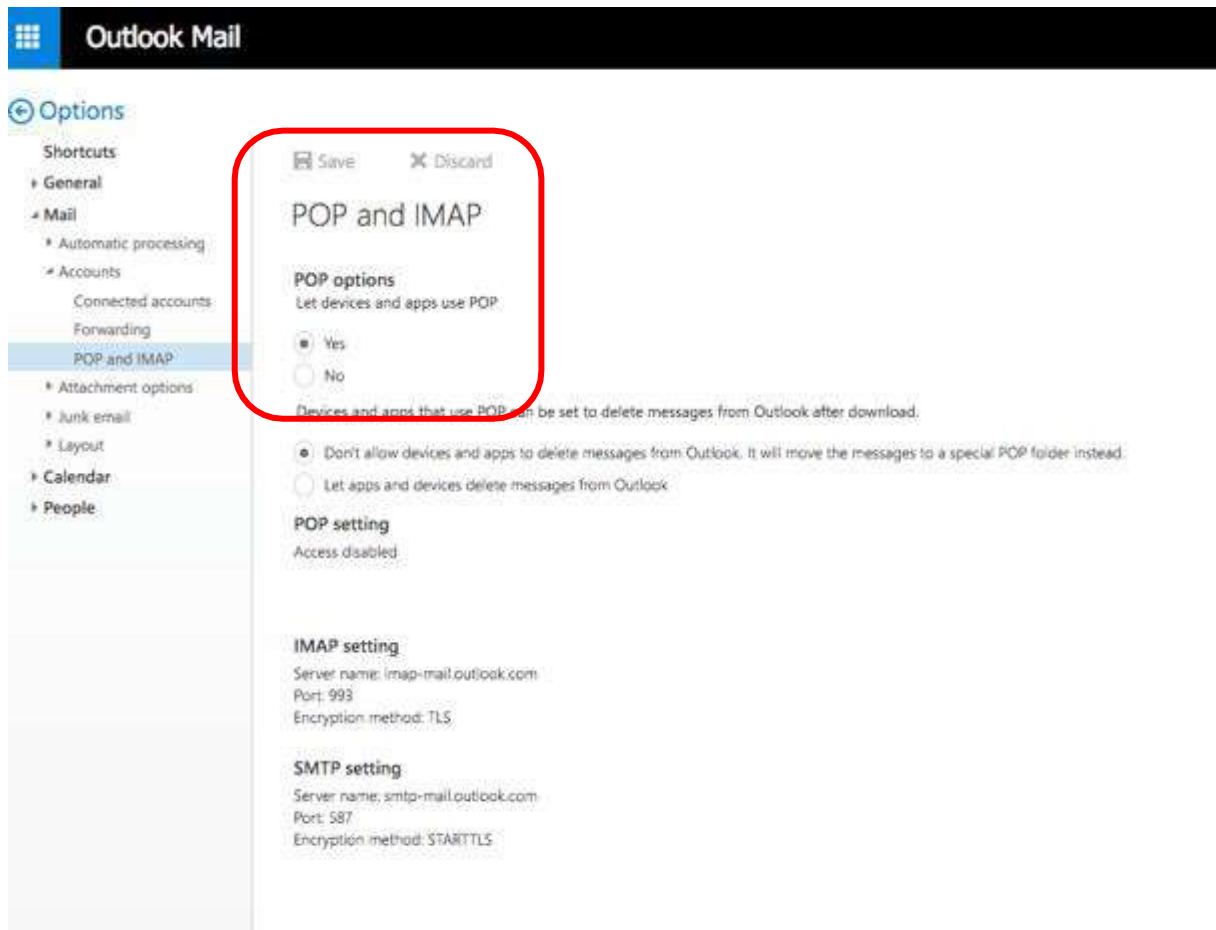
Outlook Mail

Options

Shortcuts
General
Mail
Automatic processing
Accounts
Connected accounts
Forwarding
POP and IMAP
Attachment options
Junk email
Layout
Calendar
People

Save Discard

POP and IMAP

POP options
Let devices and apps use POP

Yes
No

Devices and apps that use POP can be set to delete messages from Outlook after download.

Don't allow devices and apps to delete messages from Outlook. It will move the messages to a special POP folder instead.
Let apps and devices delete messages from Outlook

POP setting
Access disabled

IMAP setting
Server name: imap-mail.outlook.com
Port: 993
Encryption method: TLS

SMTP setting
Server name: smtp-mail.outlook.com
Port: 587
Encryption method: STARTTLS